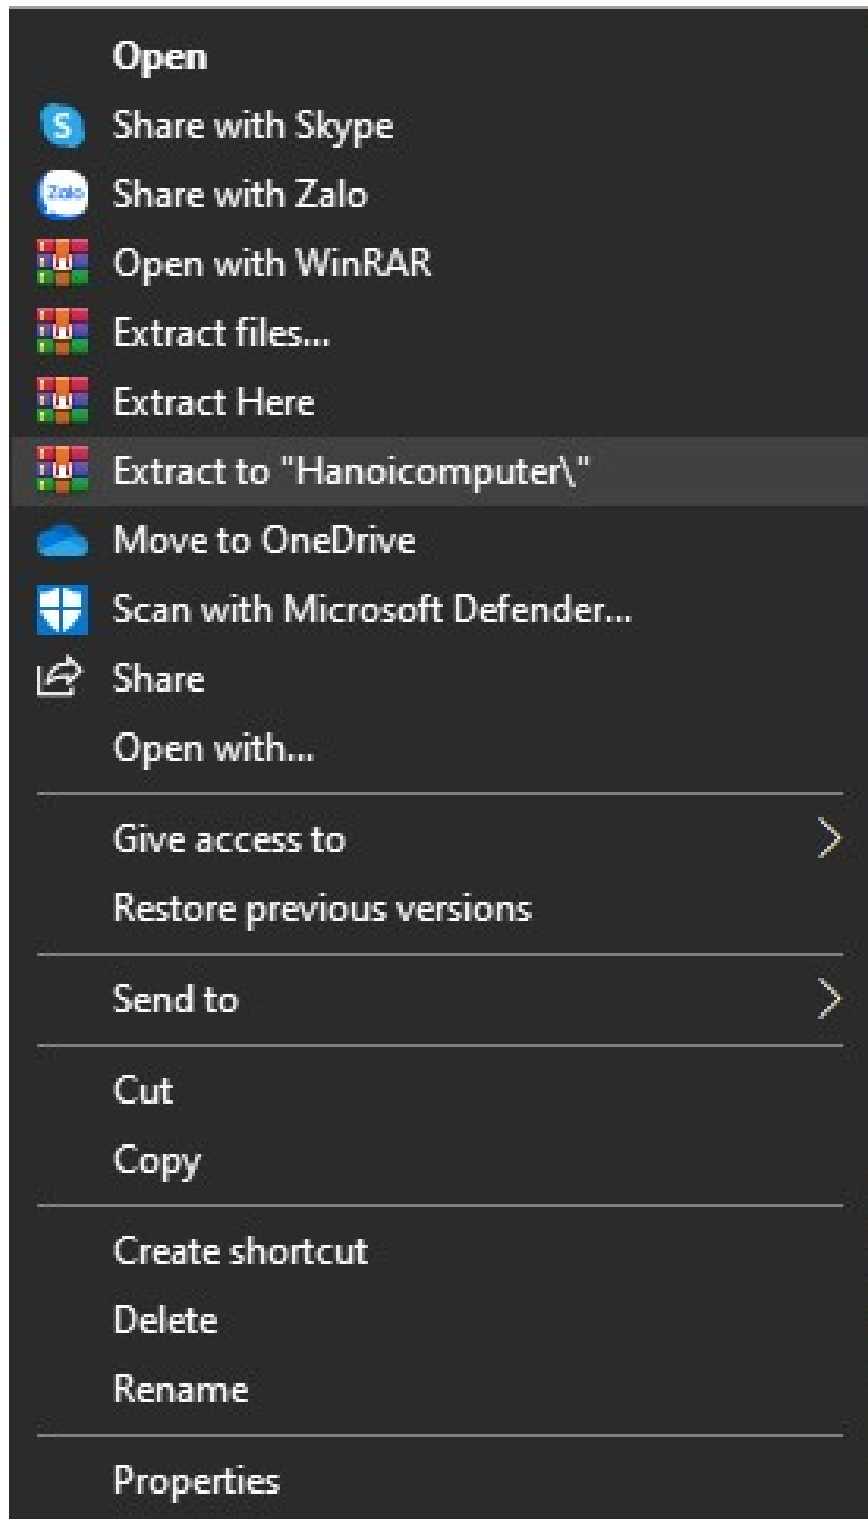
Open
Share with Skype
Zalo Share with Zalo
Open with WinRAR
Extract files...
Extract Here
Extract to "Hanoicomputer\"
Move to OneDrive
Scan with Microsoft Defender...
Share
Open with...

Give access to
Restore previous versions

Send to

Cut
Copy

Create shortcut
Delete
Rename

Properties